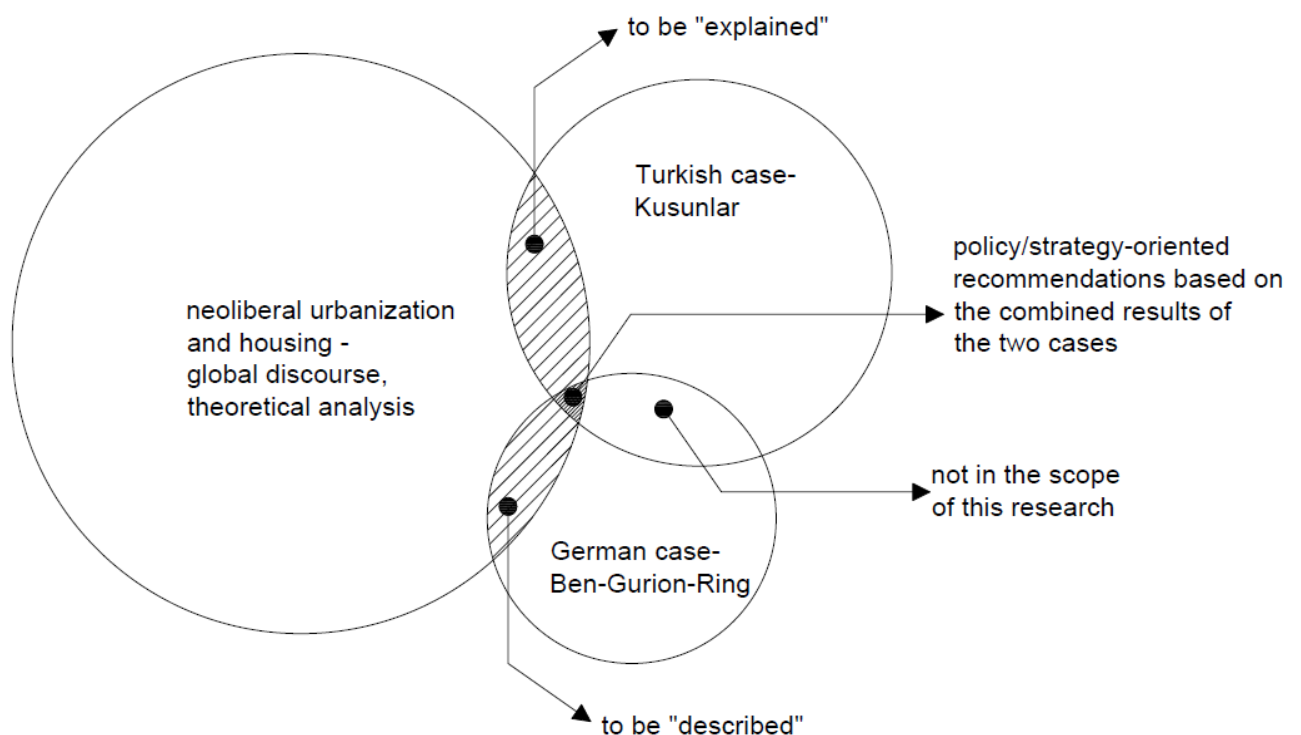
to be "explained"

Turkish case-
Kusunlar

policy/strategy-oriented recommendations based on the combined results of the two cases

neoliberal urbanization and housing - global discourse, theoretical analysis

not in the scope of this research

German case-
Ben-Gurion-Ring

to be "described"